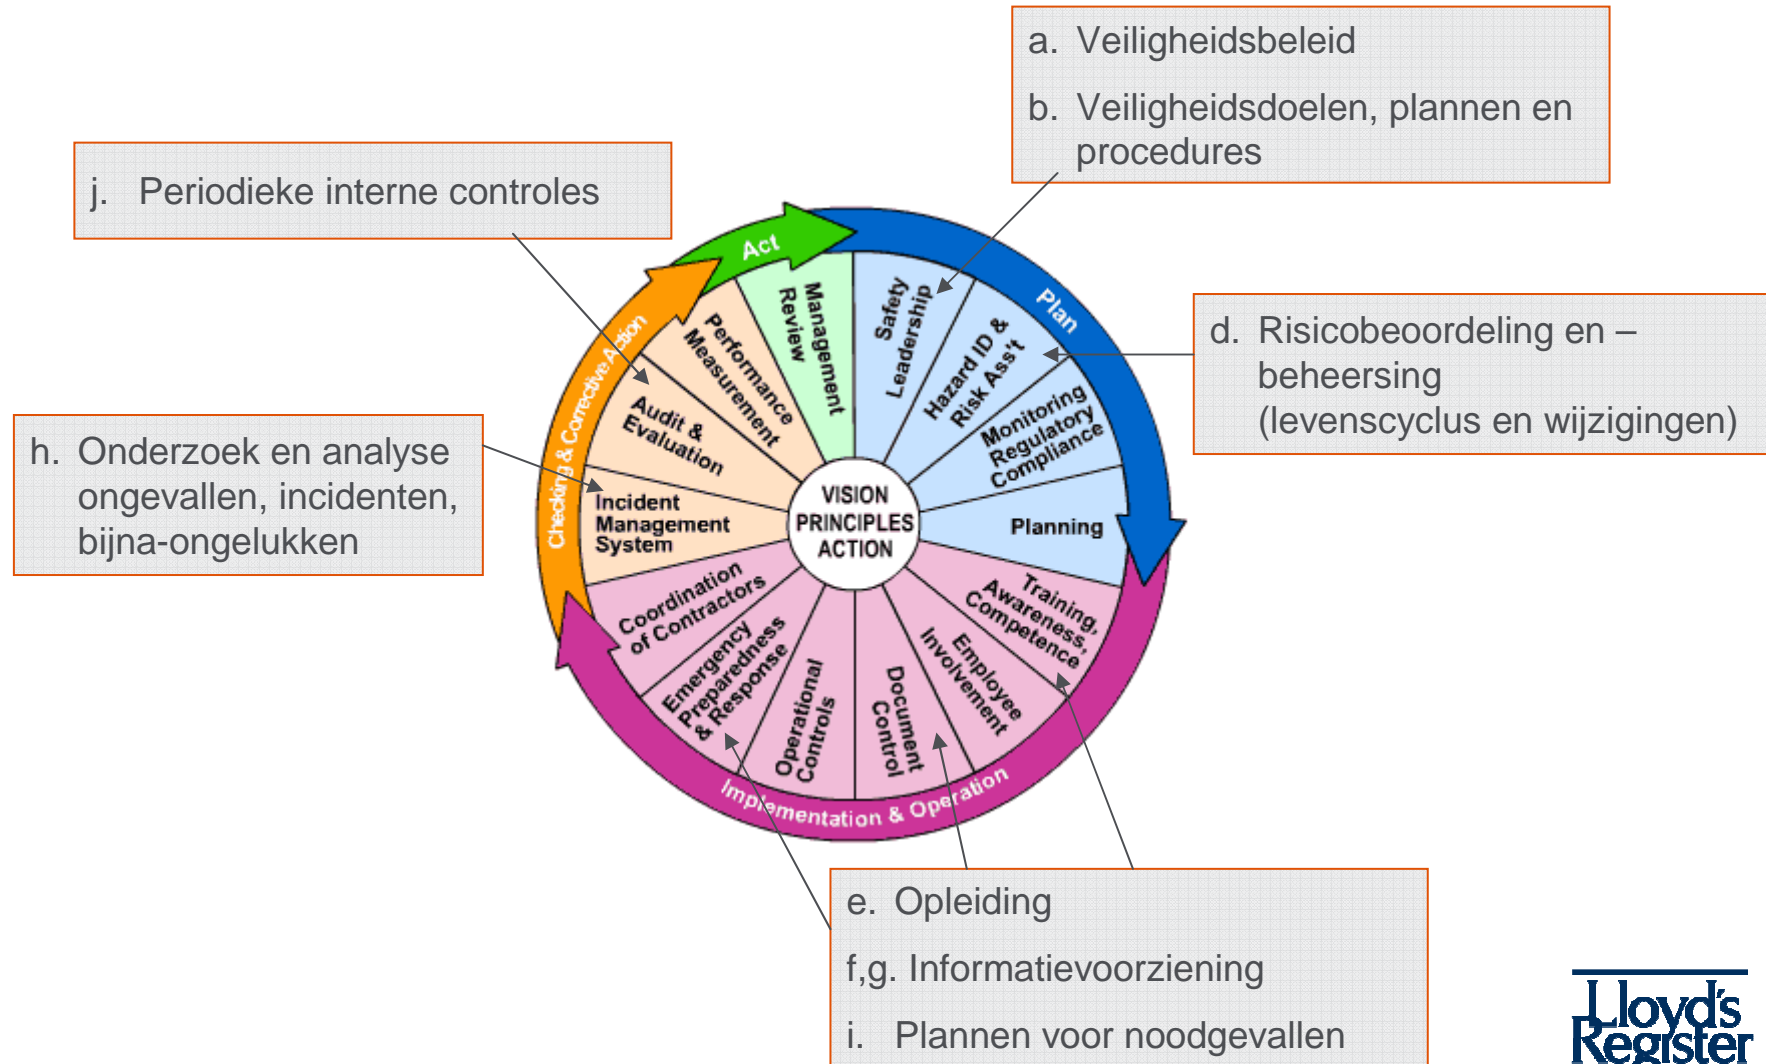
a. Veiligheidsbeleid

b. Veiligheidsdoelen, plannen en procedures

j. Periodieke interne controles

d. Risicobeoordeling en – beheersing (levenscyclus en wijzigingen)

h. Onderzoek en analyse ongevallen, incidenten, bijna-ongelukken

Act

Plan

Checking & Corrective Action

Implementation & Operation

Management Review

Safety Leadership

Hazard ID & Risk Ass't

Monitoring Regulatory Compliance

Planning

Training, Awareness, Competence

Employee Involvement

Document Control

Operational Controls

Emergency Preparedness & Response

Coordination of Contractors

Incident Management System

Audit & Evaluation

Performance Measurement

VISION PRINCIPLES ACTION

e. Opleiding

f,g. Informatievoorziening

i. Plannen voor noodgevallen

Lloyd's Register